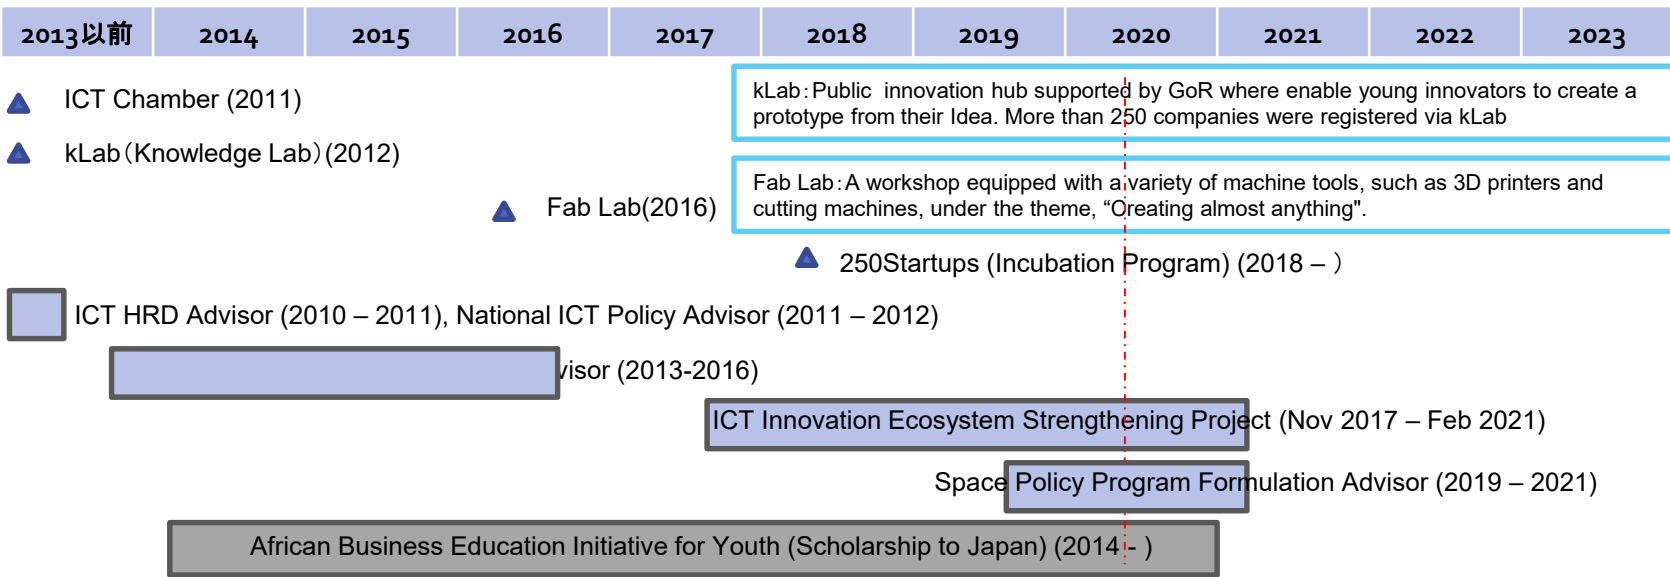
| 2013以前 | 2014 | 2015 | 2016 | 2017 | 2018 | 2019 | 2020 | 2021 | 2022 | 2023 |
|---|---|---|---|---|---|---|---|---|---|---|

ICT Chamber (2011)

kLab（Knowledge Lab）(2012)

kLab：Public innovation hub supported by GoR where enable young innovators to create a prototype from their Idea. More than 250 companies were registered via kLab

Fab Lab(2016)

Fab Lab：A workshop equipped with a variety of machine tools, such as 3D printers and cutting machines, under the theme, "Creating almost anything".

250Startups (Incubation Program) (2018 – )

ICT HRD Advisor (2010 – 2011), National ICT Policy Advisor (2011 – 2012)

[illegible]visor (2013-2016)

ICT Innovation Ecosystem Strengthening Project (Nov 2017 – Feb 2021)

Space Policy Program Formulation Advisor (2019 – 2021)

African Business Education Initiative for Youth (Scholarship to Japan) (2014 - )